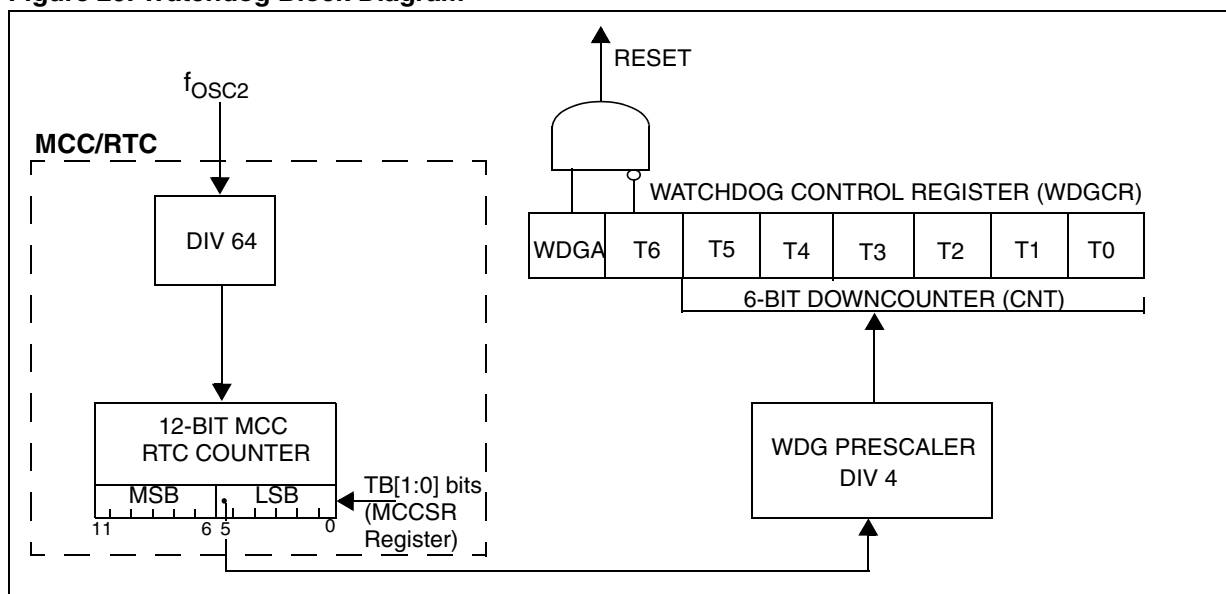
Figure 20. Watchdog Block Diagram

RESET

$f_{OSC2}$

MCC/RTC

WATCHDOG CONTROL REGISTER (WDGCR)

DIV 64

| WDGA | T6 | T5 | T4 | T3 | T2 | T1 | T0 |
|---|---|---|---|---|---|---|---|

6-BIT DOWNCOUNTER (CNT)

12-BIT MCC RTC COUNTER

MSB LSB

11 6 5 0

TB[1:0] bits (MCCSR Register)

WDG PRESCALER DIV 4